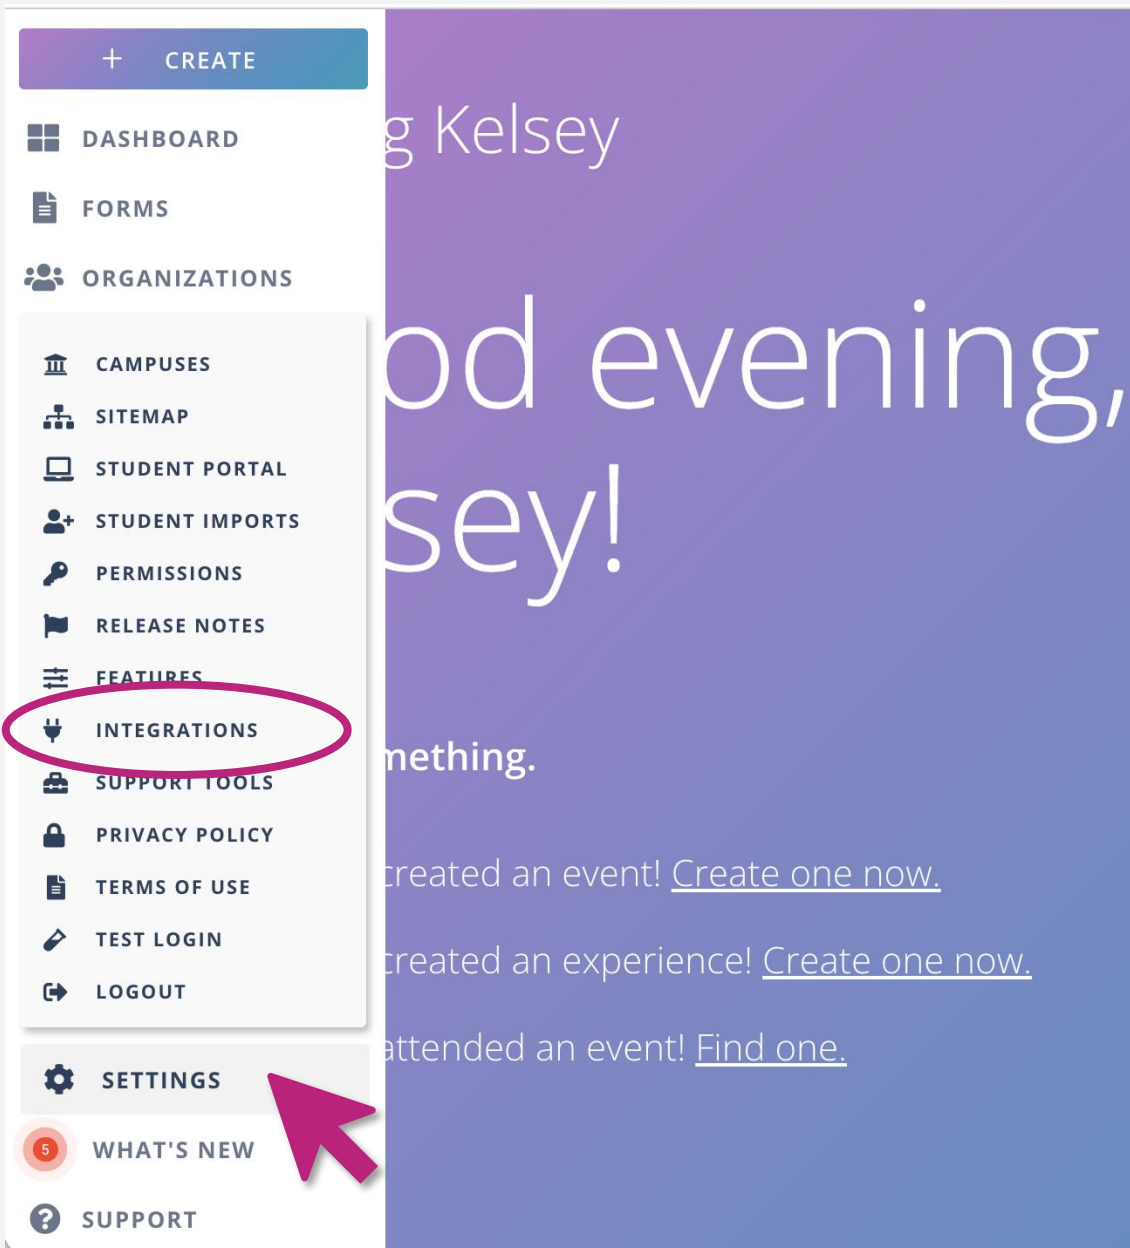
+ CREATE

DASHBOARD

FORMS

ORGANIZATIONS

CAMPUSES

SITEMAP

STUDENT PORTAL

STUDENT IMPORTS

PERMISSIONS

RELEASE NOTES

FEATURES

INTEGRATIONS

SUPPORT TOOLS

PRIVACY POLICY

TERMS OF USE

TEST LOGIN

LOGOUT

SETTINGS

5 WHAT'S NEW

SUPPORT

g Kelsey

od evening, sey!

mething.

created an event! Create one now.

created an experience! Create one now.

attended an event! Find one.